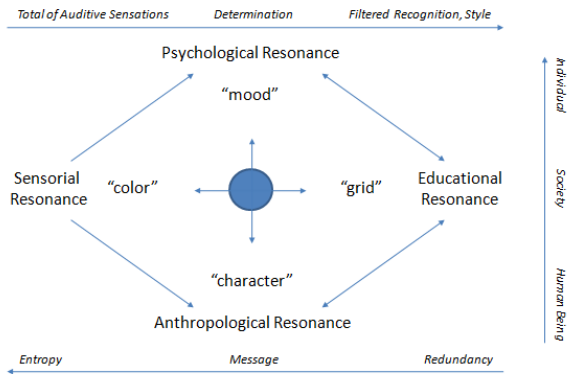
Total of Auditive Sensations Determination Filtered Recognition, Style

Psychological Resonance

"mood"

Sensorial Resonance

"color"

"grid"

Educational Resonance

"character"

Anthropological Resonance

Entropy Message Redundancy

Individual Society Human Being